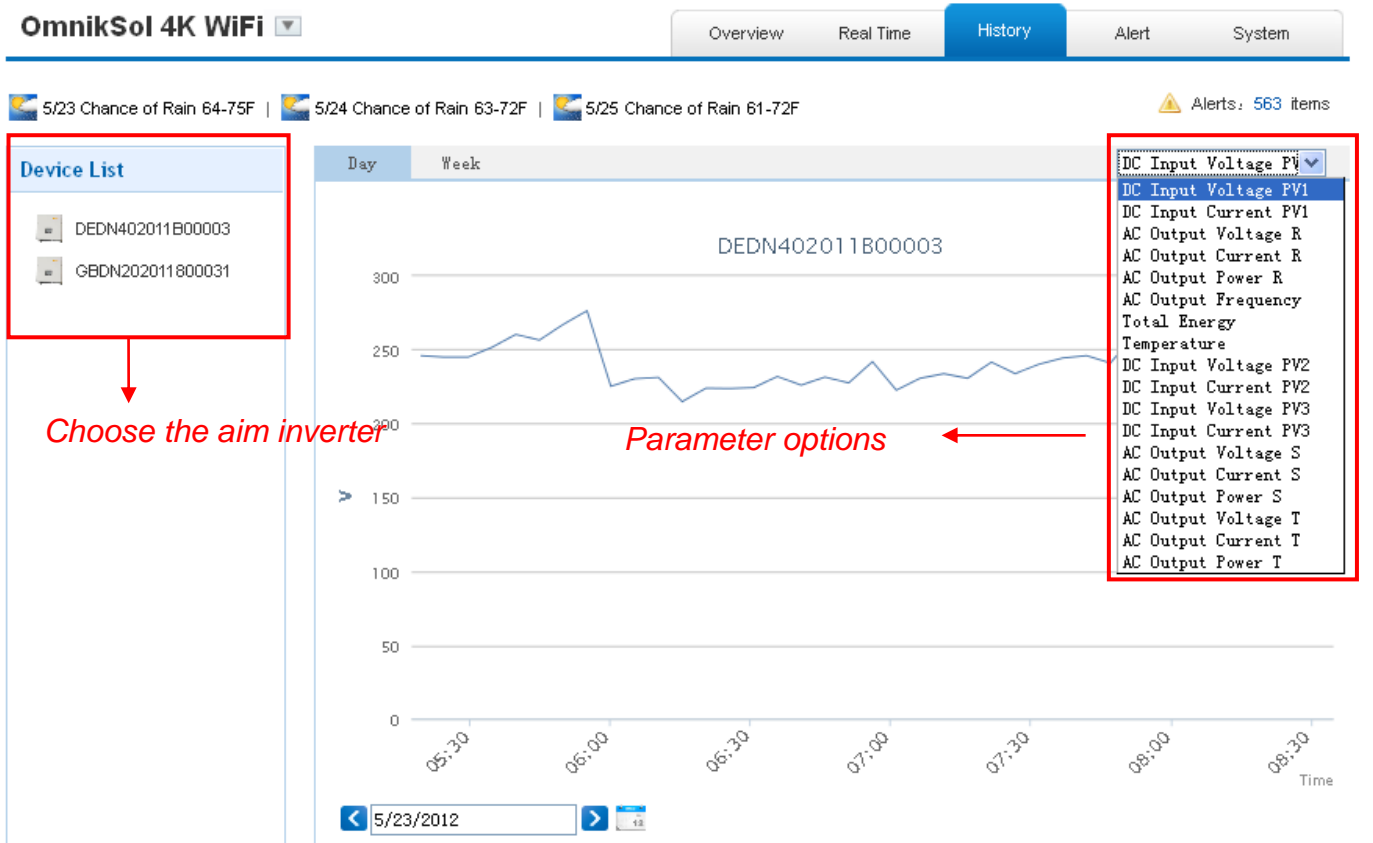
OmnikSol 4K WiFi

Overview
Real Time
History
Alert
System

5/23 Chance of Rain 64-75F | 5/24 Chance of Rain 63-72F | 5/25 Chance of Rain 61-72F

Alerts: 563 items

Device List

DEDN402011B00003
GBDN202011800031

Choose the aim inverter

Day
Week

DC Input Voltage PV

DC Input Voltage PV1
DC Input Current PV1
AC Output Voltage R
AC Output Current R
AC Output Power R
AC Output Frequency
Total Energy
Temperature
DC Input Voltage PV2
DC Input Current PV2
DC Input Voltage PV3
DC Input Current PV3
AC Output Voltage S
AC Output Current S
AC Output Power S
AC Output Voltage T
AC Output Current T
AC Output Power T

DEDN402011B00003

Parameter options

300
250
200
V
150
100
50
0

05:30
06:00
06:30
07:00
07:30
08:00
08:30
Time

5/23/2012

18